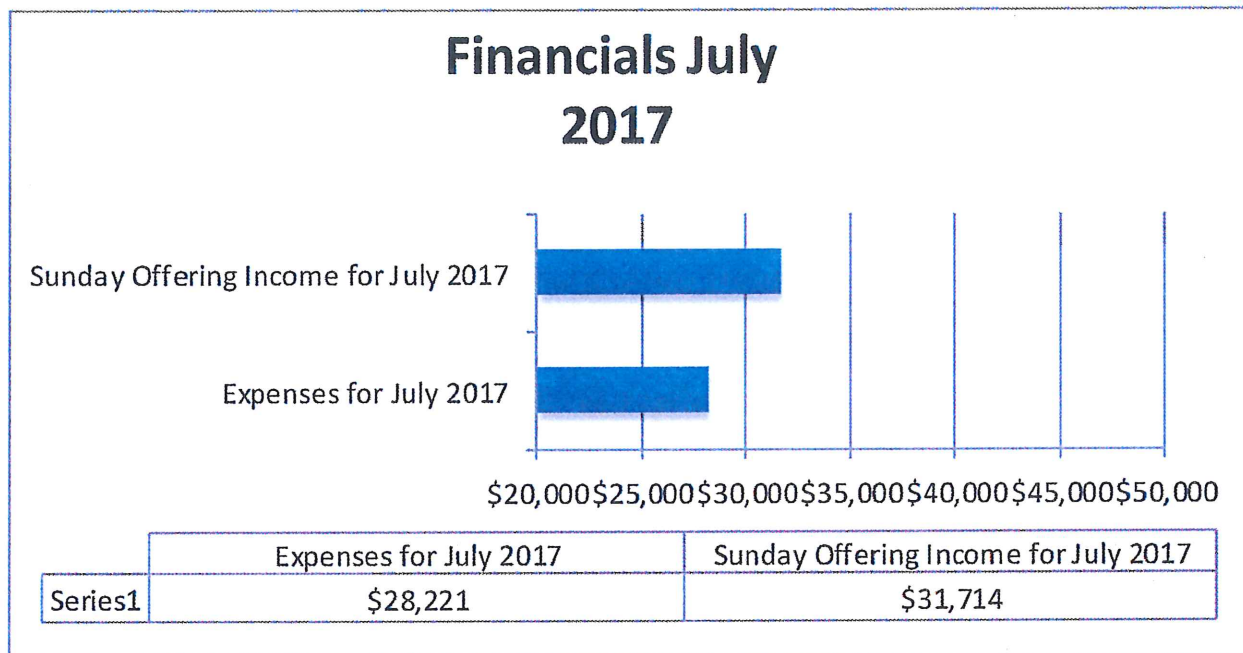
Financials July 2017

Sunday Offering Income for July 2017

Expenses for July 2017

$20,000 $25,000 $30,000 $35,000 $40,000 $45,000 $50,000

| | Expenses for July 2017 | Sunday Offering Income for July 2017 |
|---|---|---|
| Series1 | $28,221 | $31,714 |